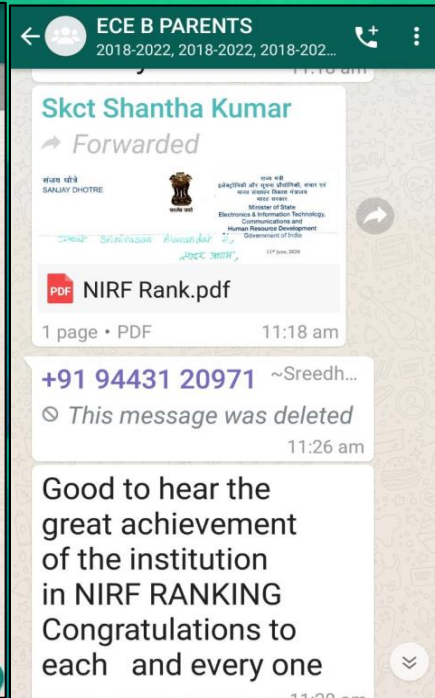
ECE B PARENTS
2018-2022, 2018-2022, 2018-202...

11:18 am

Skct Shantha Kumar
Forwarded

संजय धोत्रे
SANJAY DHOTRE

सत्यमेव जयते

राज्य मंत्री
इलेक्ट्रॉनिकी और सूचना प्रौद्योगिकी, संचार एवं मानव संसाधन विकास मंत्रालय
भारत सरकार
Minister of State
Electronics & Information Technology, Communications and Human Resource Development
Government of India

11th June, 2020

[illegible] Srinivasan Alwandar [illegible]
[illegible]

NIRF Rank.pdf
1 page • PDF 11:18 am

+91 94431 20971 ~Sreedh...
This message was deleted
11:26 am

Good to hear the great achievement of the institution in NIRF RANKING Congratulations to each and every one

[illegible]